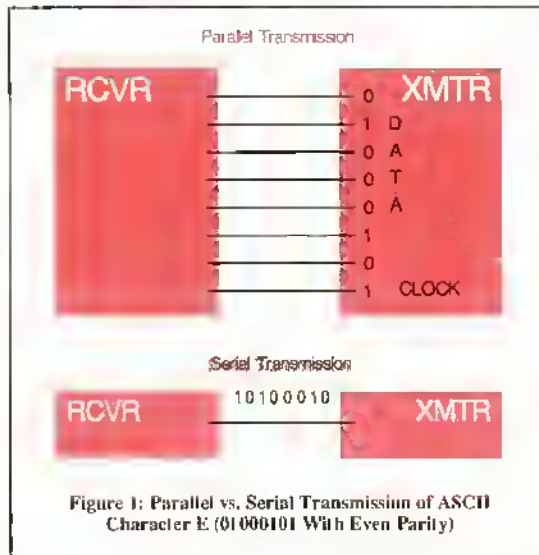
Parallel Transmission

RCVR

XMTR

0
1
0
0
0
1
0
1

D
A
T
A

CLOCK

Serial Transmission

RCVR

10100010

XMTR

Figure 1: Parallel vs. Serial Transmission of ASCII Character E (01000101 With Even Parity)